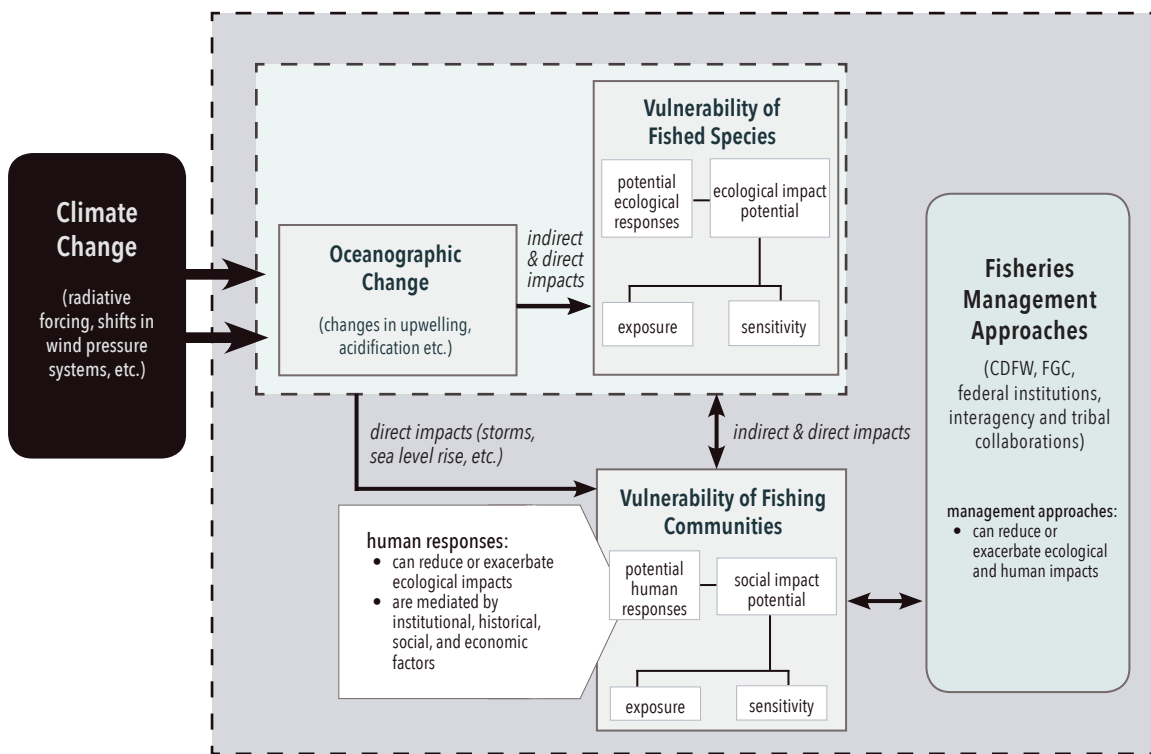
Climate Change

(radiative forcing, shifts in wind pressure systems, etc.)

Oceanographic Change

(changes in upwelling, acidification etc.)

indirect & direct impacts

Vulnerability of Fished Species

potential ecological responses

ecological impact potential

exposure

sensitivity

direct impacts (storms, sea level rise, etc.)

indirect & direct impacts

Vulnerability of Fishing Communities

human responses:
• can reduce or exacerbate ecological impacts
• are mediated by institutional, historical, social, and economic factors

potential human responses

social impact potential

exposure

sensitivity

Fisheries Management Approaches

(CDFW, FGC, federal institutions, interagency and tribal collaborations)

management approaches:
• can reduce or exacerbate ecological and human impacts